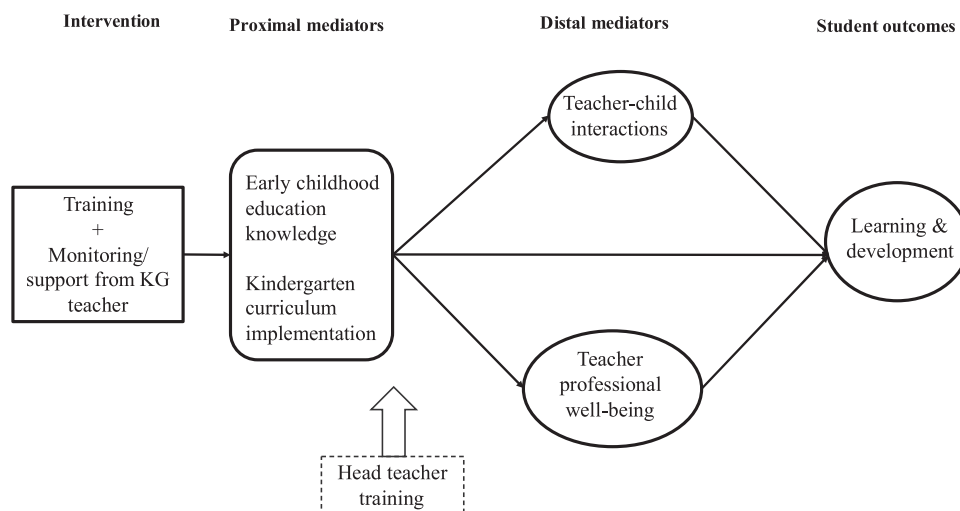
Intervention

Proximal mediators

Distal mediators

Student outcomes

Training + Monitoring/ support from KG teacher

Early childhood education knowledge

Kindergarten curriculum implementation

Teacher-child interactions

Teacher professional well-being

Learning & development

Head teacher training